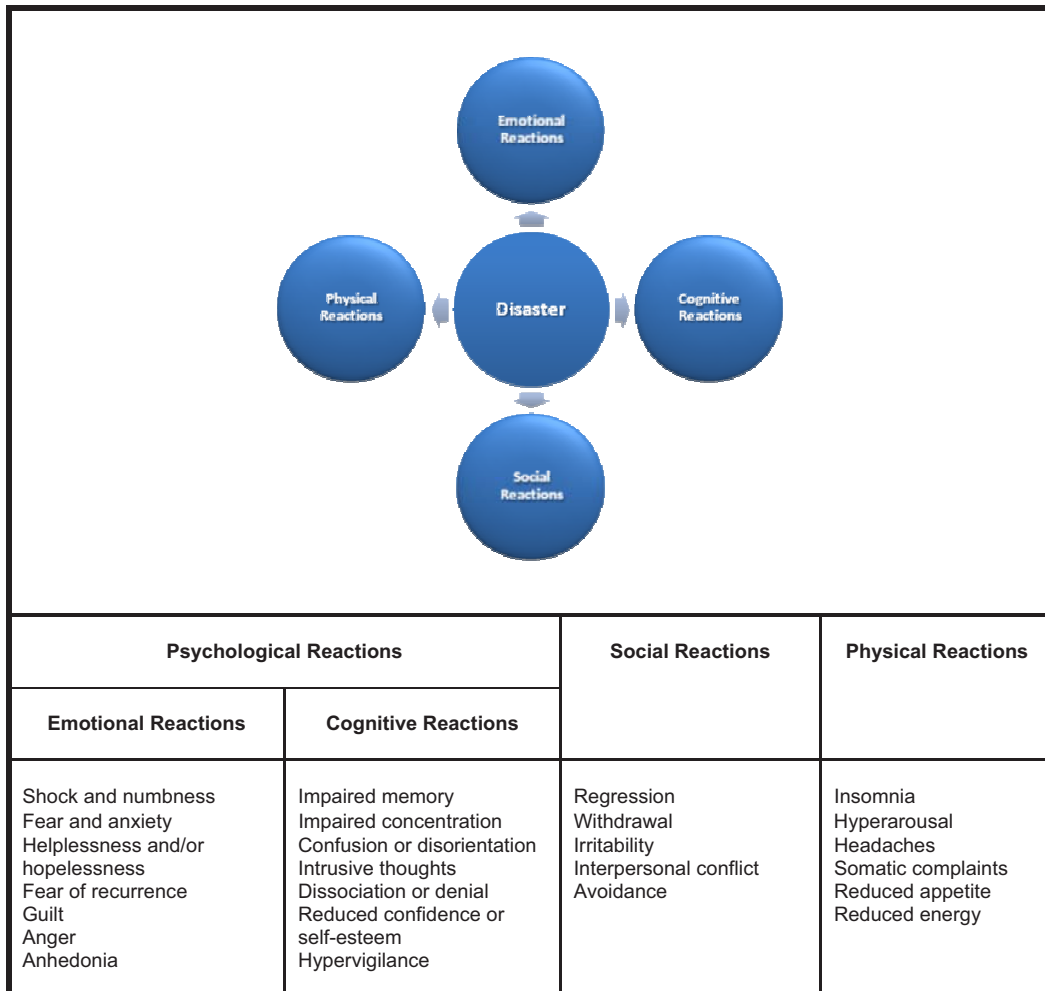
Emotional Reactions

Physical Reactions

Disaster

Cognitive Reactions

Social Reactions

| Psychological Reactions | | Social Reactions | Physical Reactions |
|---|---|---|---|
| Emotional Reactions | Cognitive Reactions | | |
| Shock and numbness<br>Fear and anxiety<br>Helplessness and/or hopelessness<br>Fear of recurrence<br>Guilt<br>Anger<br>Anhedonia | Impaired memory<br>Impaired concentration<br>Confusion or disorientation<br>Intrusive thoughts<br>Dissociation or denial<br>Reduced confidence or self-esteem<br>Hypervigilance | Regression<br>Withdrawal<br>Irritability<br>Interpersonal conflict<br>Avoidance | Insomnia<br>Hyperarousal<br>Headaches<br>Somatic complaints<br>Reduced appetite<br>Reduced energy |